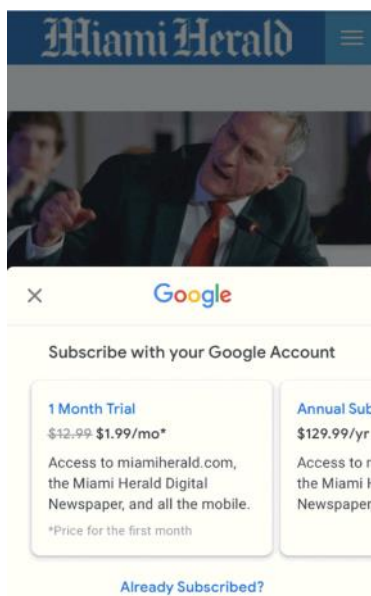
Miami Herald

×

Google

Subscribe with your Google Account

1 Month Trial

~~$12.99~~ $1.99/mo*

Access to miamiherald.com, the Miami Herald Digital Newspaper, and all the mobile.

*Price for the first month

Annual Sub

$129.99/yr

Access to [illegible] the Miami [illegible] Newspaper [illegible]

Already Subscribed?